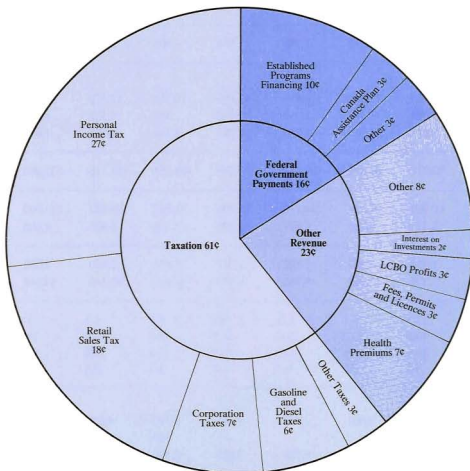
Established Programs Financing 10¢

Canada Assistance Plan 3¢

Other 3¢

Personal Income Tax 27¢

Federal Government Payments 16¢

Other 8¢

Other Revenue 23¢

Interest on Investments 2¢

Taxation 61¢

LCBO Profits 3¢

Fees, Permits and Licences 3¢

Health Premiums 7¢

Retail Sales Tax 18¢

Other Taxes 3¢

Gasoline and Diesel Taxes 6¢

Corporation Taxes 7¢